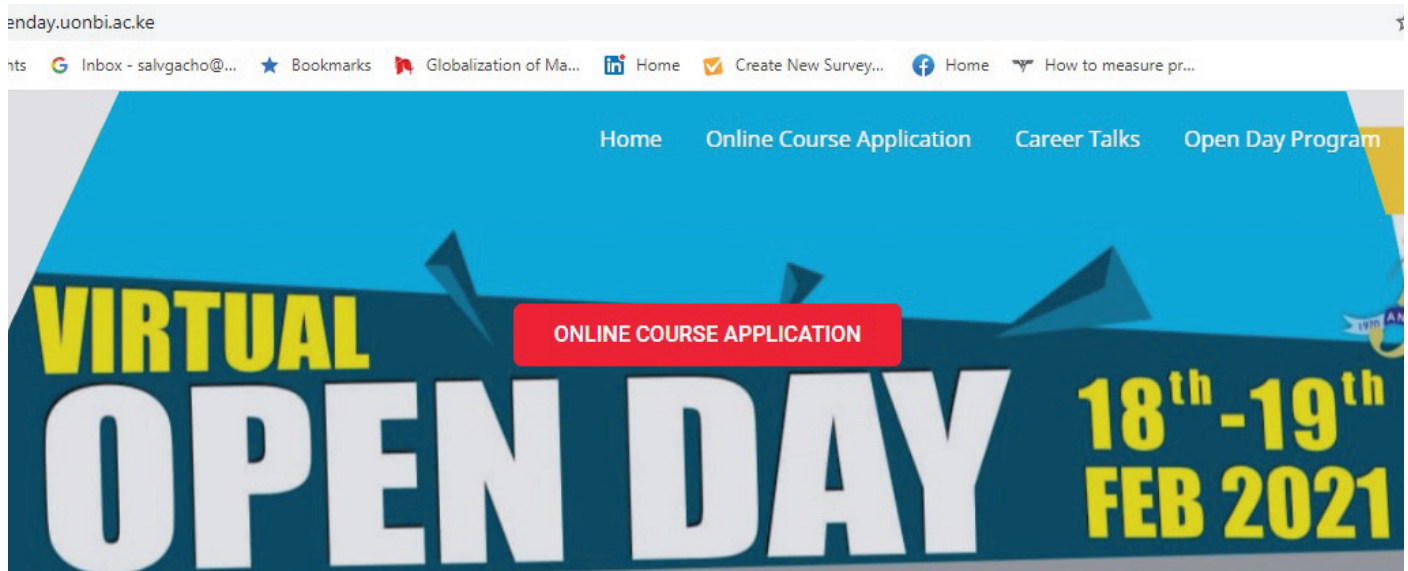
enday.uonbi.ac.ke

nts Inbox - salvgacho@... Bookmarks Globalization of Ma... Home Create New Survey... Home How to measure pr...

Home Online Course Application Career Talks Open Day Program

VIRTUAL

ONLINE COURSE APPLICATION

OPEN DAY

$18^{th}$-$19^{th}$ FEB 2021